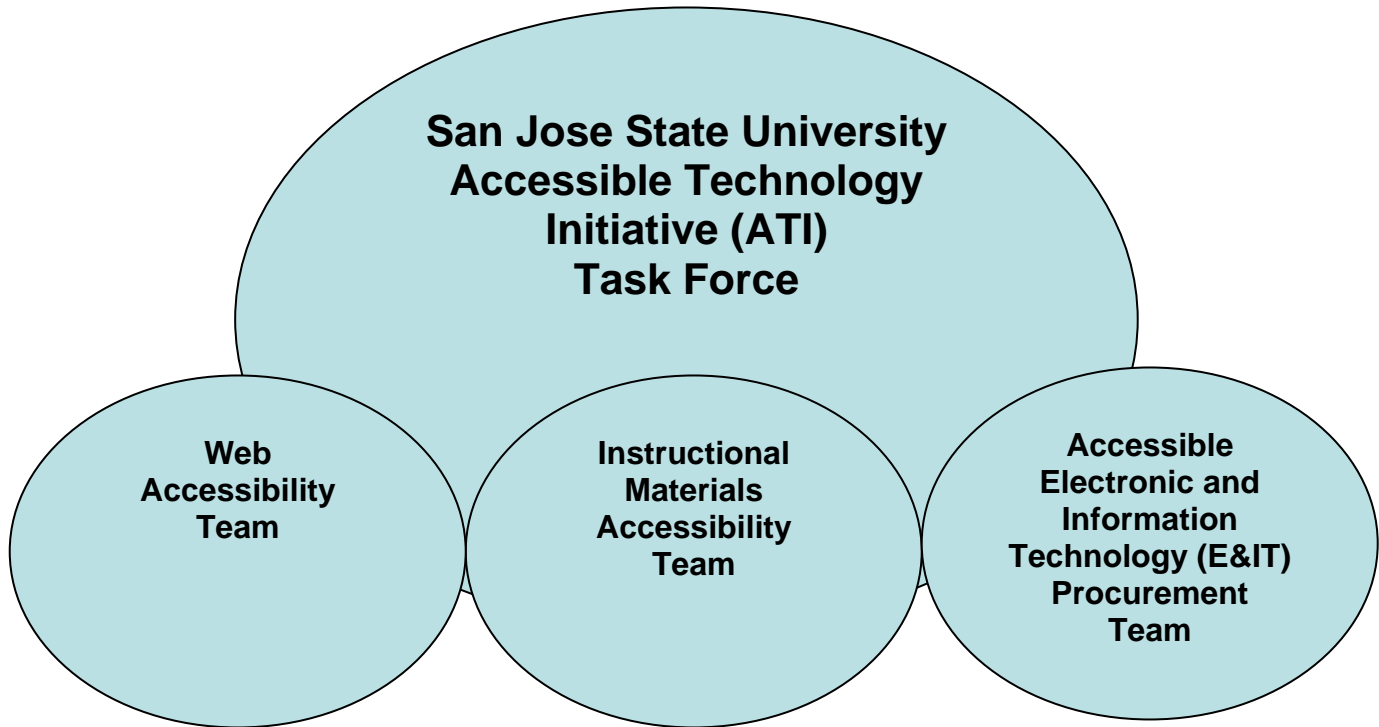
San Jose State University Accessible Technology Initiative (ATI) Task Force

Web Accessibility Team

Instructional Materials Accessibility Team

Accessible Electronic and Information Technology (E&IT) Procurement Team